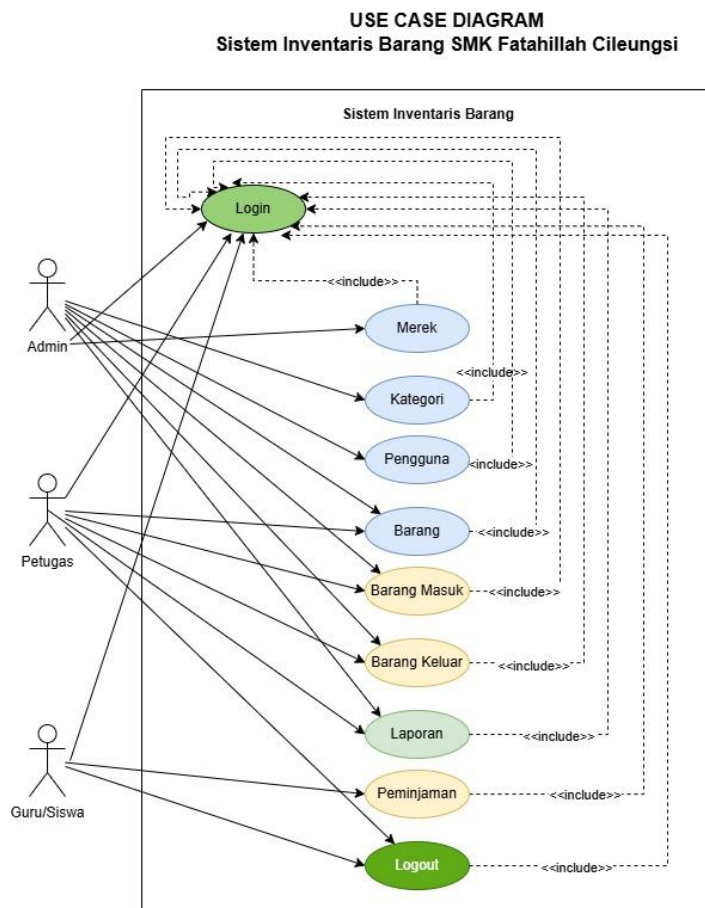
USE CASE DIAGRAM
Sistem Inventaris Barang SMK Fatahillah Cileungsi

Sistem Inventaris Barang

Login

<<include>>

Admin

Merek

<<include>>

Kategori

Pengguna

<include>>

Petugas

Barang

<<include>>

Barang Masuk

<<include>>

Barang Keluar

<<include>>

Laporan

<<include>>

Guru/Siswa

Peminjaman

<<include>>

Logout

<<include>>